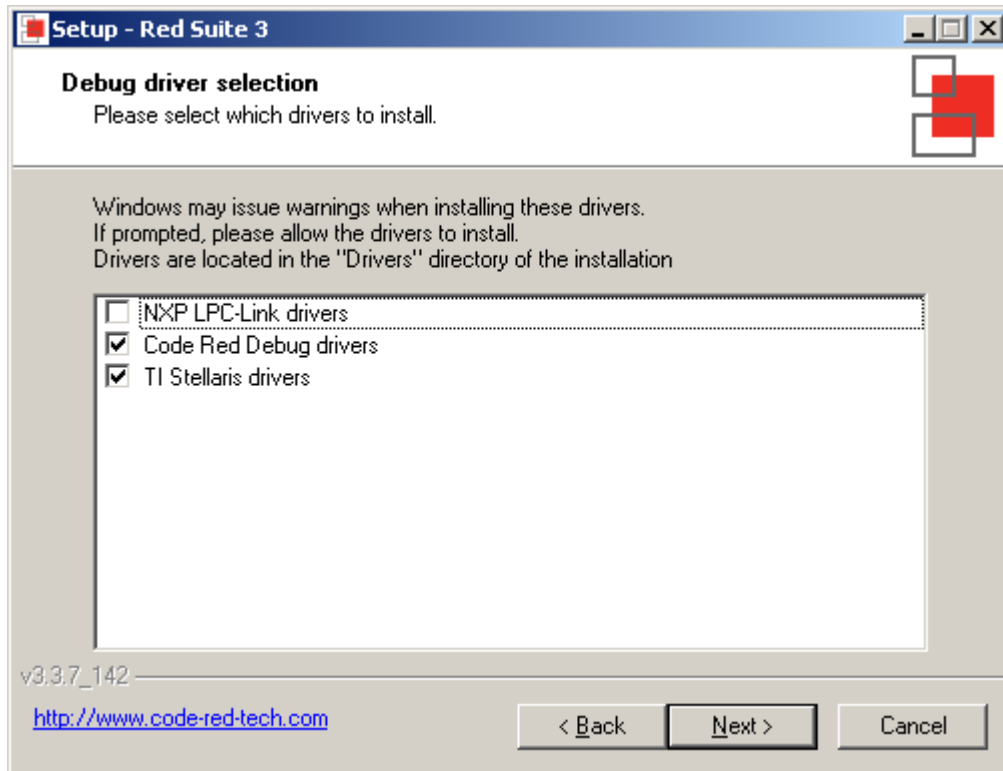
Setup - Red Suite 3

Debug driver selection
Please select which drivers to install.

Windows may issue warnings when installing these drivers.
If prompted, please allow the drivers to install.
Drivers are located in the "Drivers" directory of the installation

NXP LPC-Link drivers
Code Red Debug drivers
TI Stellaris drivers

v3.3.7_142

http://www.code-red-tech.com

< Back
Next >
Cancel